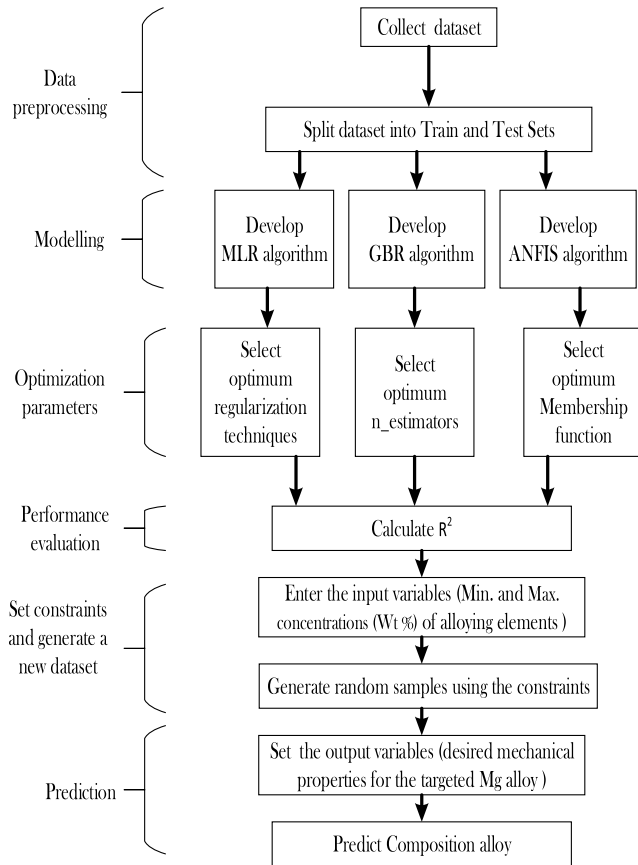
Data preprocessing

Collect dataset

Split dataset into Train and Test Sets

Modelling

Develop MLR algorithm

Develop GBR algorithm

Develop ANFIS algorithm

Optimization parameters

Select optimum regularization techniques

Select optimum n_estimators

Select optimum Membership function

Performance evaluation

Calculate $R^2$

Set constraints and generate a new dataset

Enter the input variables (Min. and Max. concentrations (Wt %) of alloying elements )

Generate random samples using the constraints

Prediction

Set the output variables (desired mechanical properties for the targeted Mg alloy )

Predict Composition alloy